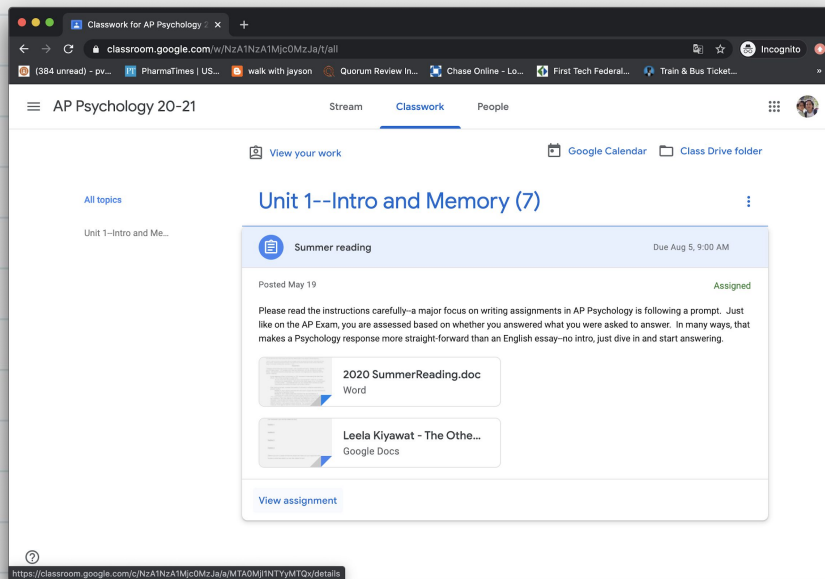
Classwork for AP Psychology 2 ×

classroom.google.com/w/NzA1NzA1Mjc0MzJa/t/all

Incognito

(384 unread) - pv... PharmaTimes | US... walk with jayson Quorum Review In... Chase Online - Lo... First Tech Federal... Train & Bus Ticket...

AP Psychology 20-21

Stream Classwork People

View your work

Google Calendar Class Drive folder

All topics

Unit 1--Intro and Me...

Unit 1--Intro and Memory (7)

Summer reading

Due Aug 5, 9:00 AM

Posted May 19

Assigned

Please read the instructions carefully--a major focus on writing assignments in AP Psychology is following a prompt. Just like on the AP Exam, you are assessed based on whether you answered what you were asked to answer. In many ways, that makes a Psychology response more straight-forward than an English essay--no intro, just dive in and start answering.

2020 SummerReading.doc
Word

Leela Kiyawat - The Othe...
Google Docs

View assignment

https://classroom.google.com/c/NzA1NzA1Mjc0MzJa/a/MTA0Mjl1NTYyMTQx/details